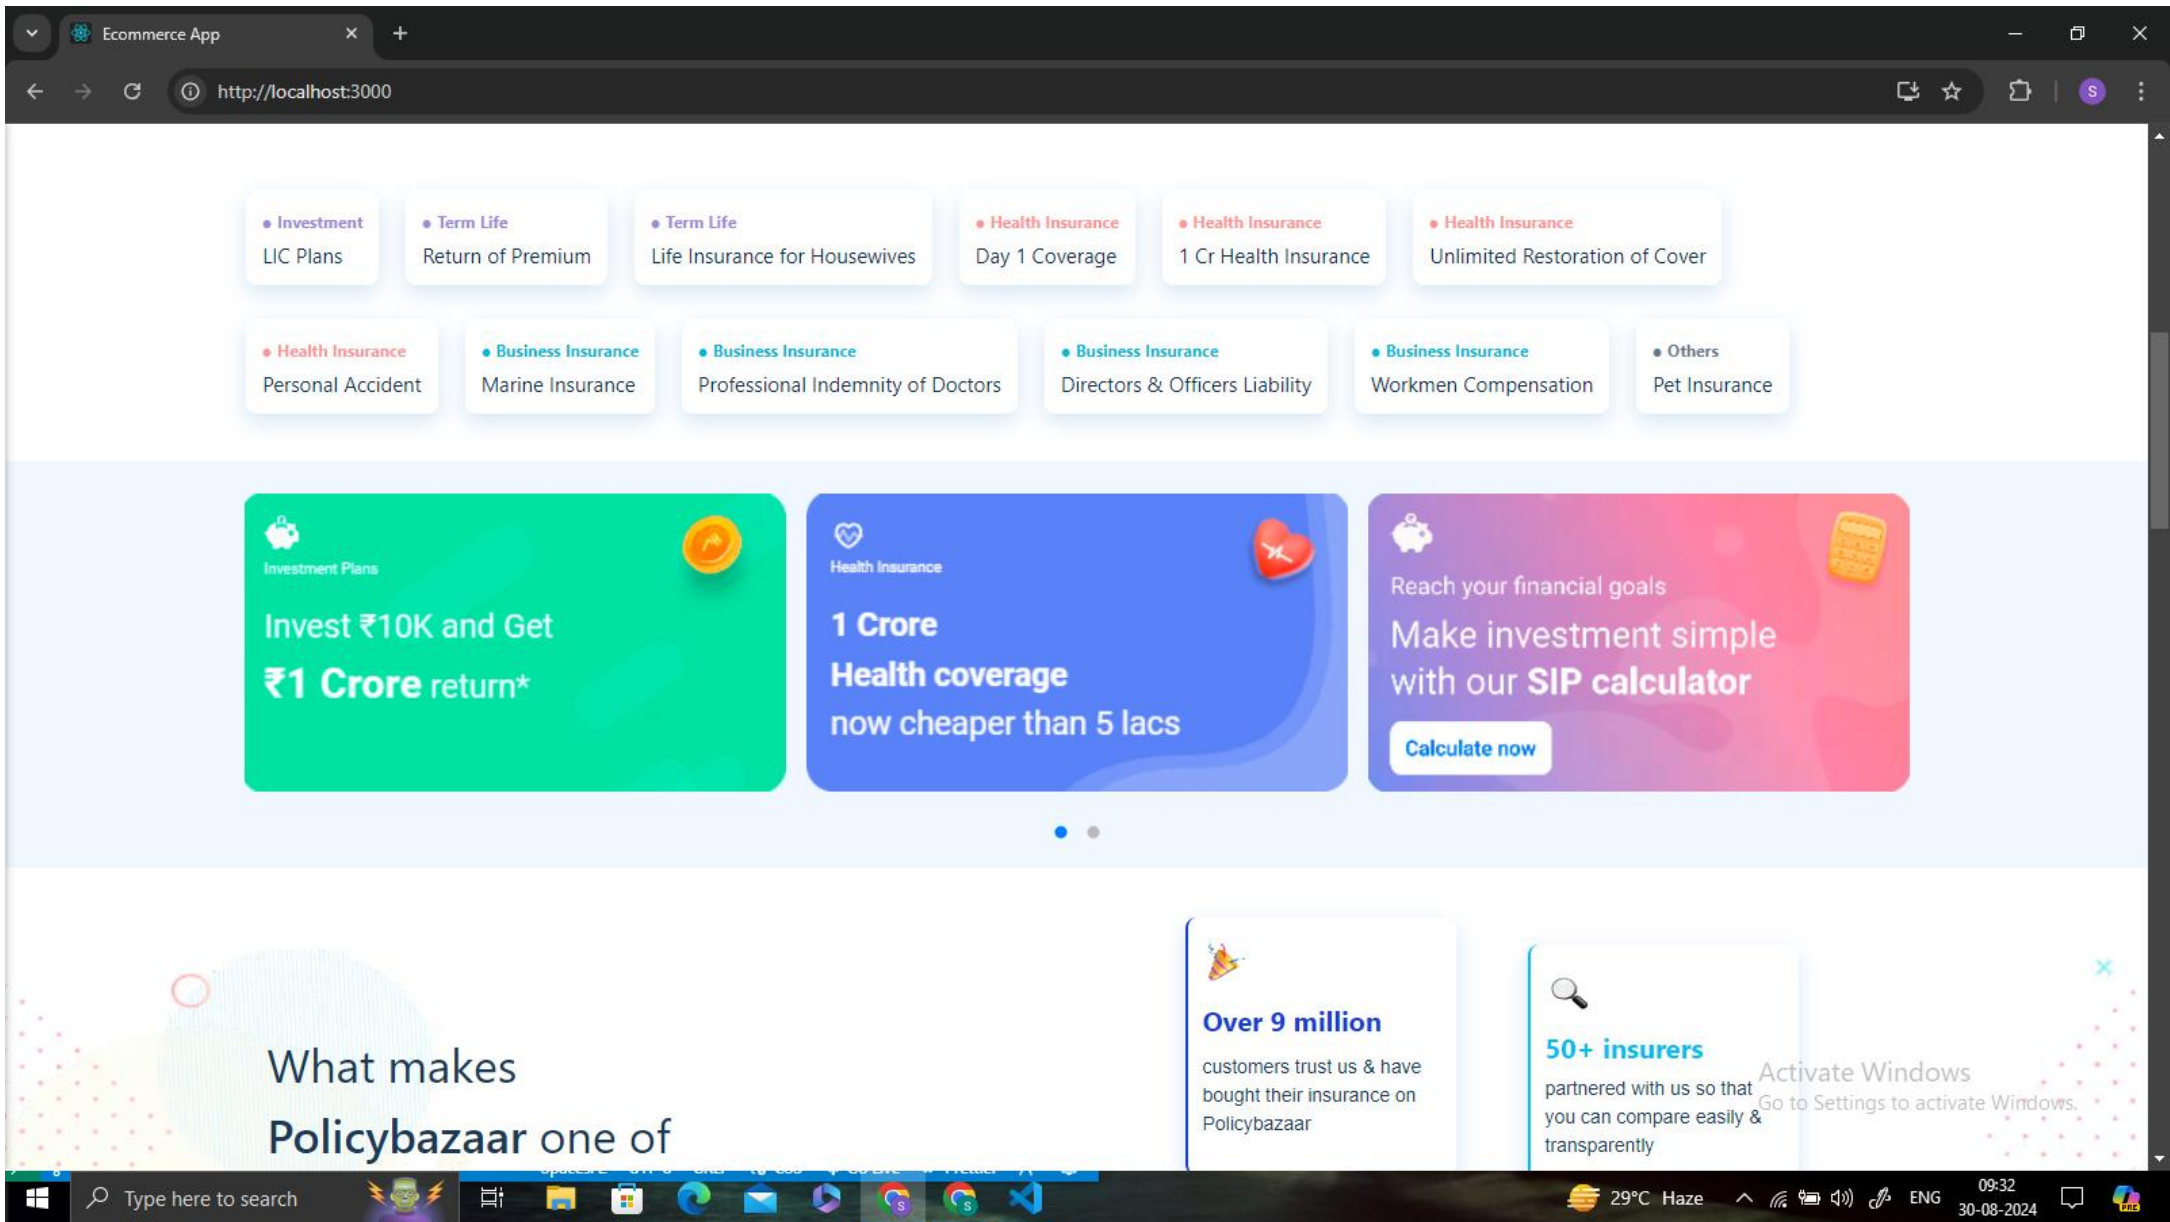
Ecommerce App

http://localhost:3000

• Investment
LIC Plans

• Term Life
Return of Premium

• Term Life
Life Insurance for Housewives

• Health Insurance
Day 1 Coverage

• Health Insurance
1 Cr Health Insurance

• Health Insurance
Unlimited Restoration of Cover

• Health Insurance
Personal Accident

• Business Insurance
Marine Insurance

• Business Insurance
Professional Indemnity of Doctors

• Business Insurance
Directors & Officers Liability

• Business Insurance
Workmen Compensation

• Others
Pet Insurance

Investment Plans
Invest ₹10K and Get
₹1 Crore return*

Health Insurance
1 Crore
Health coverage
now cheaper than 5 lacs

Reach your financial goals
Make investment simple with our SIP calculator
Calculate now

What makes
Policybazaar one of

Over 9 million
customers trust us & have bought their insurance on Policybazaar

50+ insurers
partnered with us so that you can compare easily & transparently

Activate Windows
Go to Settings to activate Windows.

Type here to search

29°C Haze ENG 09:32 30-08-2024